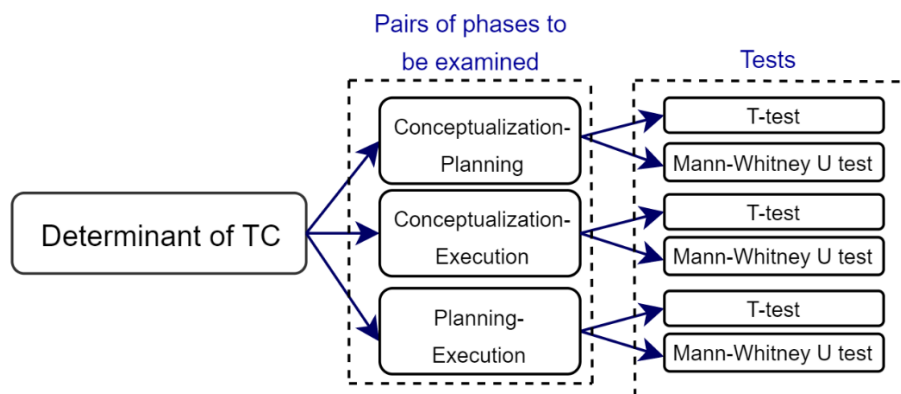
Pairs of phases to be examined

Tests

Determinant of TC

Conceptualization-Planning

Conceptualization-Execution

Planning-Execution

T-test

Mann-Whitney U test

T-test

Mann-Whitney U test

T-test

Mann-Whitney U test